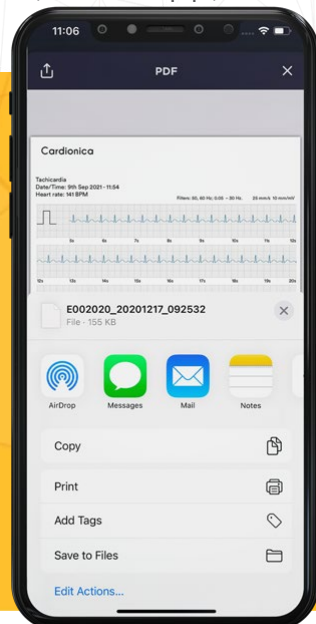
11:06

PDF

Cardionica

Tachicardia
Date/Time: 9th Sep 2021 - 11:54
Heart rate: 141 BPM

Filters: 50, 60 Hz; 0.05 – 30 Hz; 25 mm/s 10 mm/mV

E002020_20201217_092532
File · 155 KB

AirDrop
Messages
Mail
Notes

Copy
Print
Add Tags
Save to Files
Edit Actions...